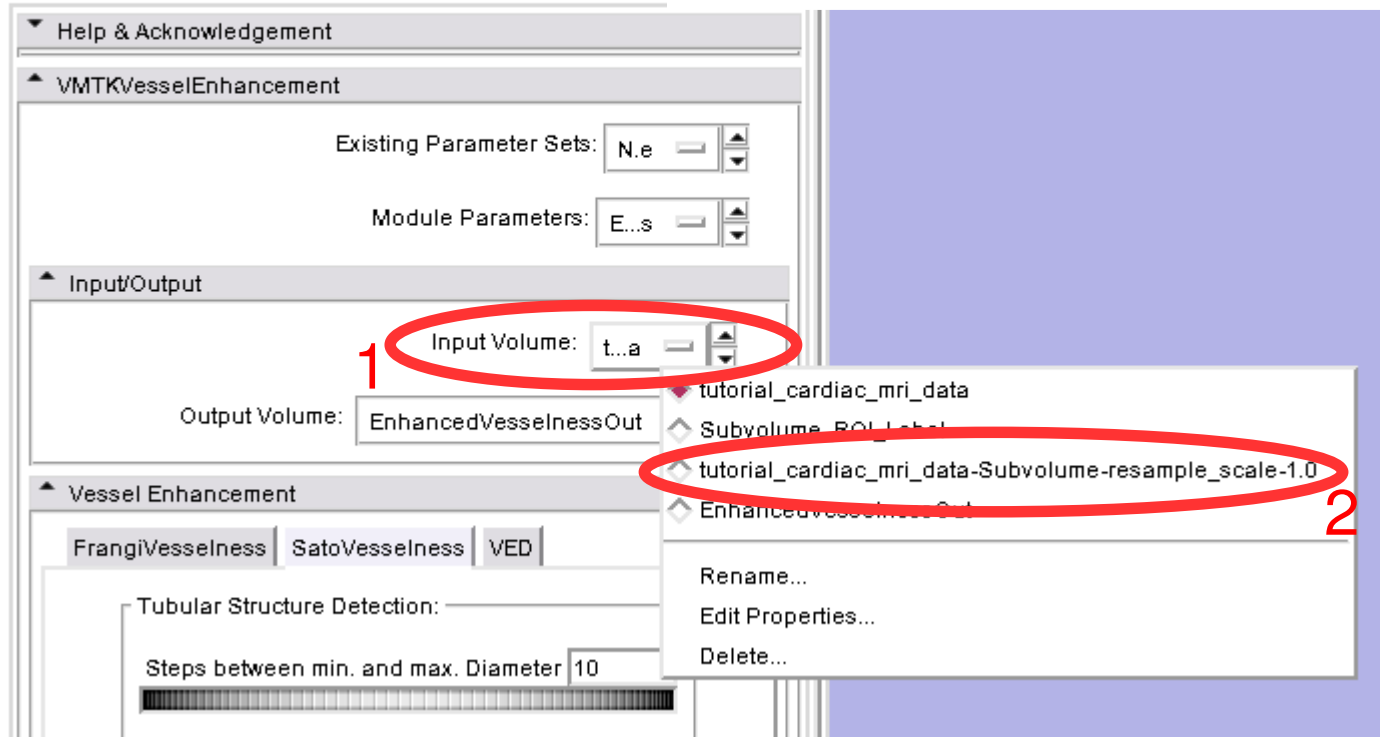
Help & Acknowledgement

VMTKVesselEnhancement

Existing Parameter Sets: N.e

Module Parameters: E...s

Input/Output

1

Input Volume: t...a

Output Volume: EnhancedVesselnessOut

tutorial_cardiac_mri_data
Subvolume_ROI_Label
tutorial_cardiac_mri_data-Subvolume-resample_scale-1.0
EnhancedVesselnessOut

2

Rename...
Edit Properties...
Delete...

Vessel Enhancement

FrangiVesselness SatoVesselness VED

Tubular Structure Detection:

Steps between min. and max. Diameter 10